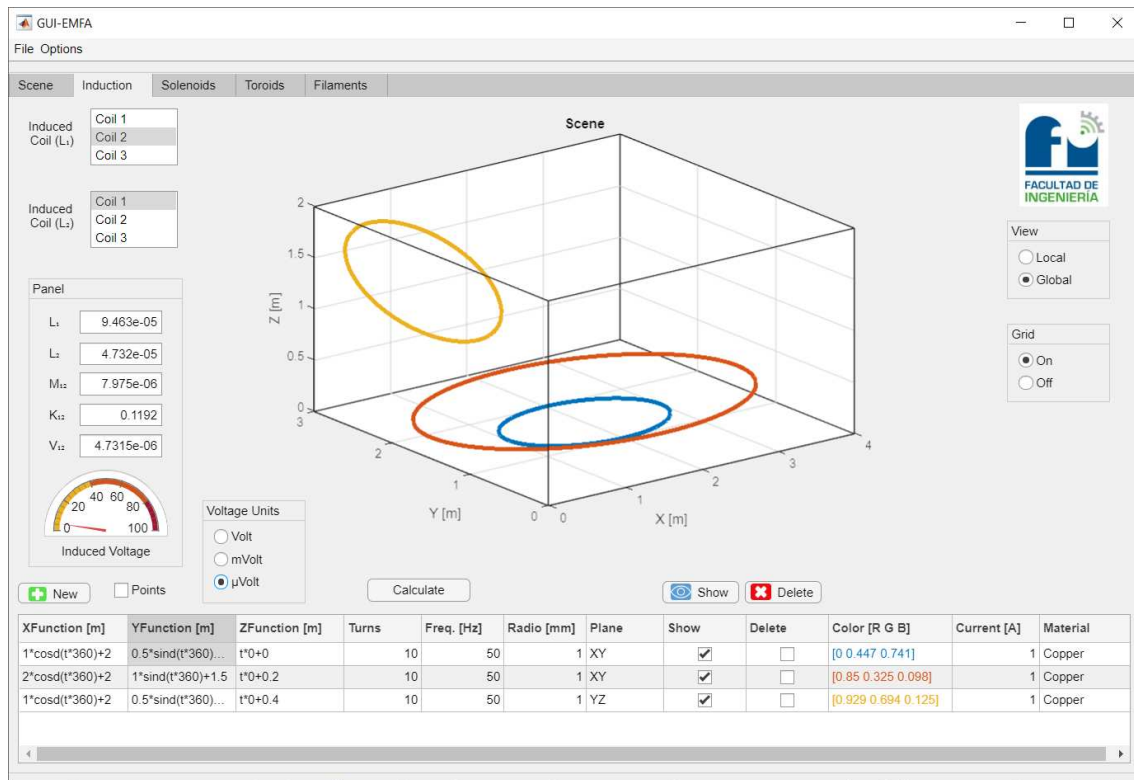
GUI-EMFA

File Options

Scene Induction Solenoids Toroids Filaments

Induced Coil (L₁)
Coil 1
Coil 2
Coil 3

Induced Coil (L₂)
Coil 1
Coil 2
Coil 3

Panel
L₁ 9.463e-05
L₂ 4.732e-05
M₁₂ 7.975e-06
K₁₂ 0.1192
V₁₂ 4.7315e-06

0 20 40 60 80 100
Induced Voltage

Voltage Units
Volt
mVolt
μVolt

Scene
Z [m]
2
1.5
1
0.5
0
Y [m]
3
2
1
0
X [m]
0
1
2
3
4

FACULTAD DE INGENIERÍA

View
Local
Global

Grid
On
Off

New Points Calculate Show Delete

| XFunction [m] | YFunction [m] | ZFunction [m] | Turns | Freq. [Hz] | Radio [mm] | Plane | Show | Delete | Color [R G B] | Current [A] | Material |
|---|---|---|---|---|---|---|---|---|---|---|---|
| 1*cosd(t*360)+2 | 0.5*sind(t*360)... | t*0+0 | 10 | 50 | 1 | XY | ✔ | | [0 0.447 0.741] | 1 | Copper |
| 2*cosd(t*360)+2 | 1*sind(t*360)+1.5 | t*0+0.2 | 10 | 50 | 1 | XY | ✔ | | [0.85 0.325 0.098] | 1 | Copper |
| 1*cosd(t*360)+2 | 0.5*sind(t*360)... | t*0+0.4 | 10 | 50 | 1 | YZ | ✔ | | [0.929 0.694 0.125] | 1 | Copper |